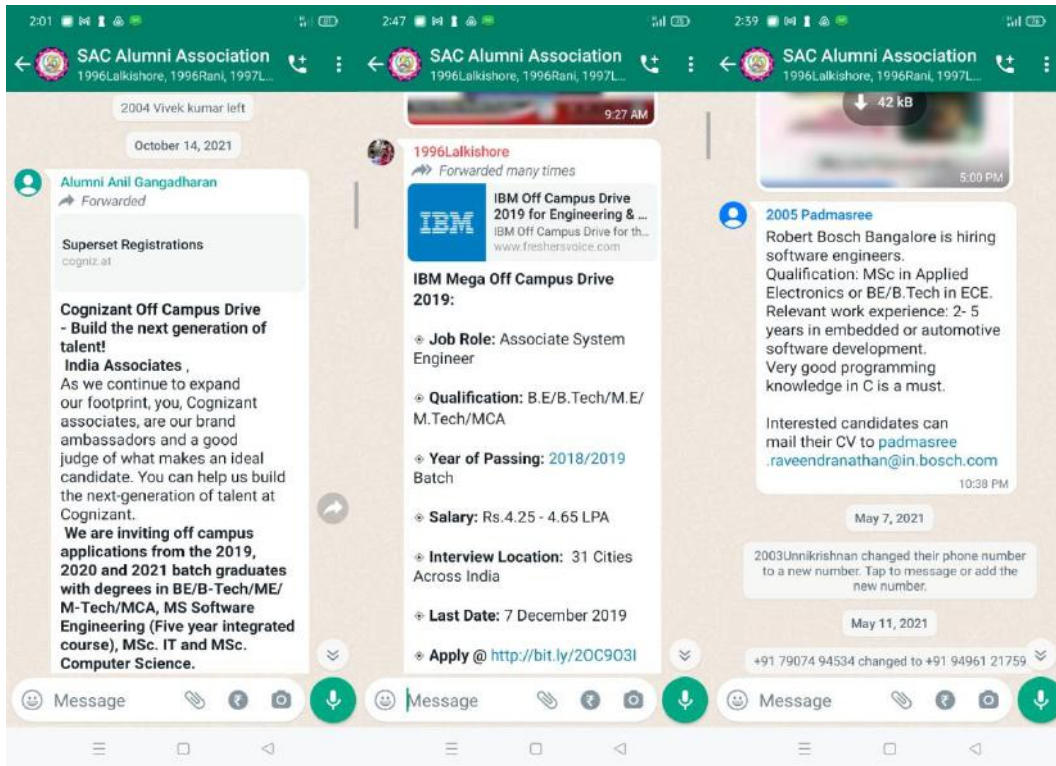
2:01

SAC Alumni Association
1996Lalkishore, 1996Rani, 1997L...

2004 Vivek kumar left

October 14, 2021

Alumni Anil Gangadharan
Forwarded

Superset Registrations
cogniz.at

**Cognizant Off Campus Drive - Build the next generation of talent!**
**India Associates** ,
As we continue to expand our footprint, you, Cognizant associates, are our brand ambassadors and a good judge of what makes an ideal candidate. You can help us build the next-generation of talent at Cognizant.
**We are inviting off campus applications from the 2019, 2020 and 2021 batch graduates with degrees in BE/B-Tech/ME/ M-Tech/MCA, MS Software Engineering (Five year integrated course), MSc. IT and MSc. Computer Science.**

Message

2:47

SAC Alumni Association
1996Lalkishore, 1996Rani, 1997L...

9:27 AM

1996Lalkishore
Forwarded many times

IBM
IBM Off Campus Drive 2019 for Engineering & ...
IBM Off Campus Drive for th...
www.freshersvoice.com

**IBM Mega Off Campus Drive 2019:**

**Job Role:** Associate System Engineer

**Qualification:** B.E/B.Tech/M.E/ M.Tech/MCA

**Year of Passing:** 2018/2019 Batch

**Salary:** Rs.4.25 - 4.65 LPA

**Interview Location:** 31 Cities Across India

**Last Date:** 7 December 2019

**Apply** @ http://bit.ly/2OC9O3I

Message

2:39

SAC Alumni Association
1996Lalkishore, 1996Rani, 1997L...

42 kB

5:00 PM

2005 Padmasree
Robert Bosch Bangalore is hiring software engineers.
Qualification: MSc in Applied Electronics or BE/B.Tech in ECE.
Relevant work experience: 2- 5 years in embedded or automotive software development.
Very good programming knowledge in C is a must.

Interested candidates can mail their CV to padmasree .raveendranathan@in.bosch.com
10:38 PM

May 7, 2021

2003Unnikrishnan changed their phone number to a new number. Tap to message or add the new number.

May 11, 2021

+91 79074 94534 changed to +91 94961 21759

Message